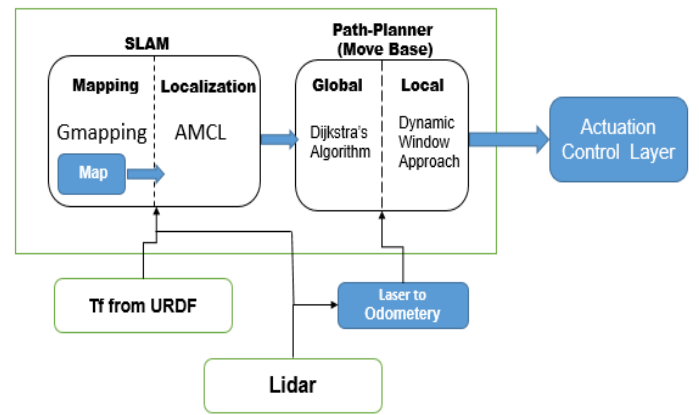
SLAM

Mapping

Localization

Gmapping

AMCL

Map

Path-Planner (Move Base)

Global

Local

Dijkstra's Algorithm

Dynamic Window Approach

Actuation Control Layer

Tf from URDF

Laser to Odometery

Lidar